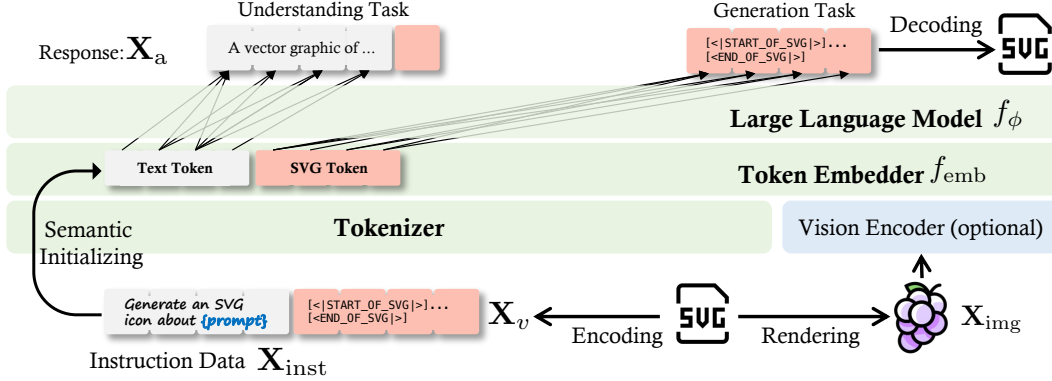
Understanding Task

Response: $\mathbf{X}_{\mathrm{a}}$

A vector graphic of ...

Generation Task

[<|START_OF_SVG|>]...
[<END_OF_SVG|>]

Decoding

SVG

Large Language Model $f_{\phi}$

Text Token

SVG Token

Token Embedder $f_{\mathrm{emb}}$

Semantic Initializing

Tokenizer

Vision Encoder (optional)

Generate an SVG icon about {prompt}

[<|START_OF_SVG|>]...
[<END_OF_SVG|>]

$\mathbf{X}_{v}$

Encoding

SVG

Rendering

$\mathbf{X}_{\mathrm{img}}$

Instruction Data $\mathbf{X}_{\mathrm{inst}}$